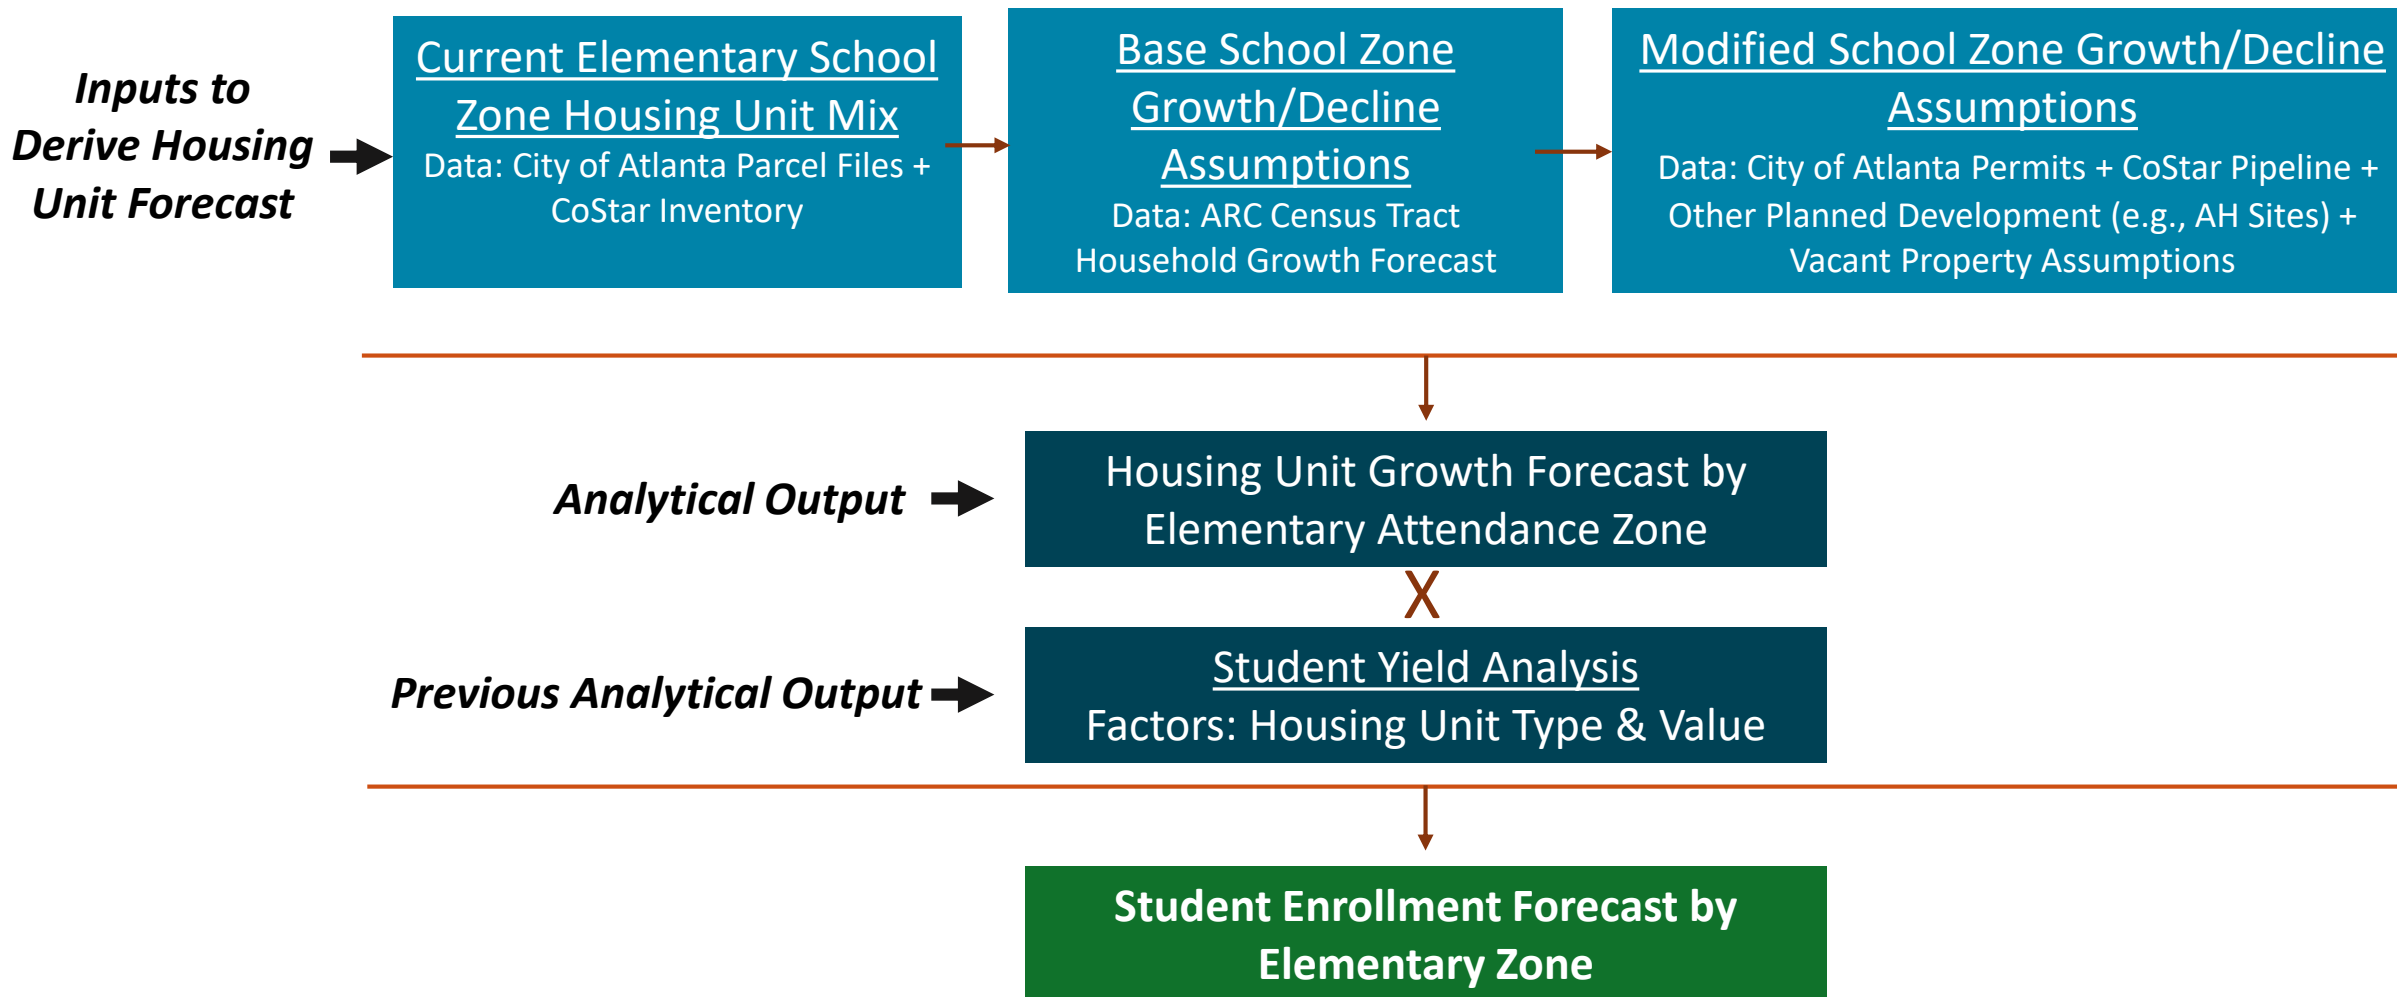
Inputs to Derive Housing Unit Forecast

Current Elementary School Zone Housing Unit Mix
Data: City of Atlanta Parcel Files + CoStar Inventory

Base School Zone Growth/Decline Assumptions
Data: ARC Census Tract Household Growth Forecast

Modified School Zone Growth/Decline Assumptions
Data: City of Atlanta Permits + CoStar Pipeline + Other Planned Development (e.g., AH Sites) + Vacant Property Assumptions

Analytical Output

Housing Unit Growth Forecast by Elementary Attendance Zone

X

Previous Analytical Output

Student Yield Analysis
Factors: Housing Unit Type & Value

Student Enrollment Forecast by Elementary Zone